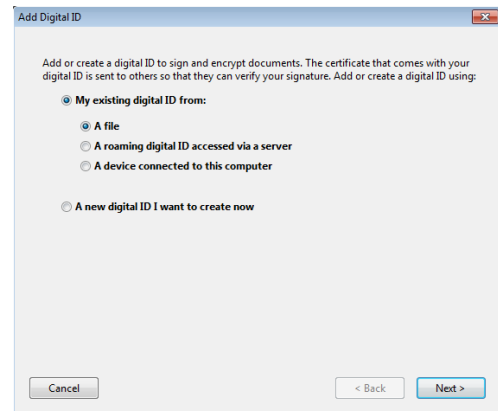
Add Digital ID

Add or create a digital ID to sign and encrypt documents. The certificate that comes with your digital ID is sent to others so that they can verify your signature. Add or create a digital ID using:

My existing digital ID from:

A file

A roaming digital ID accessed via a server

A device connected to this computer

A new digital ID I want to create now

Cancel

< Back

Next >